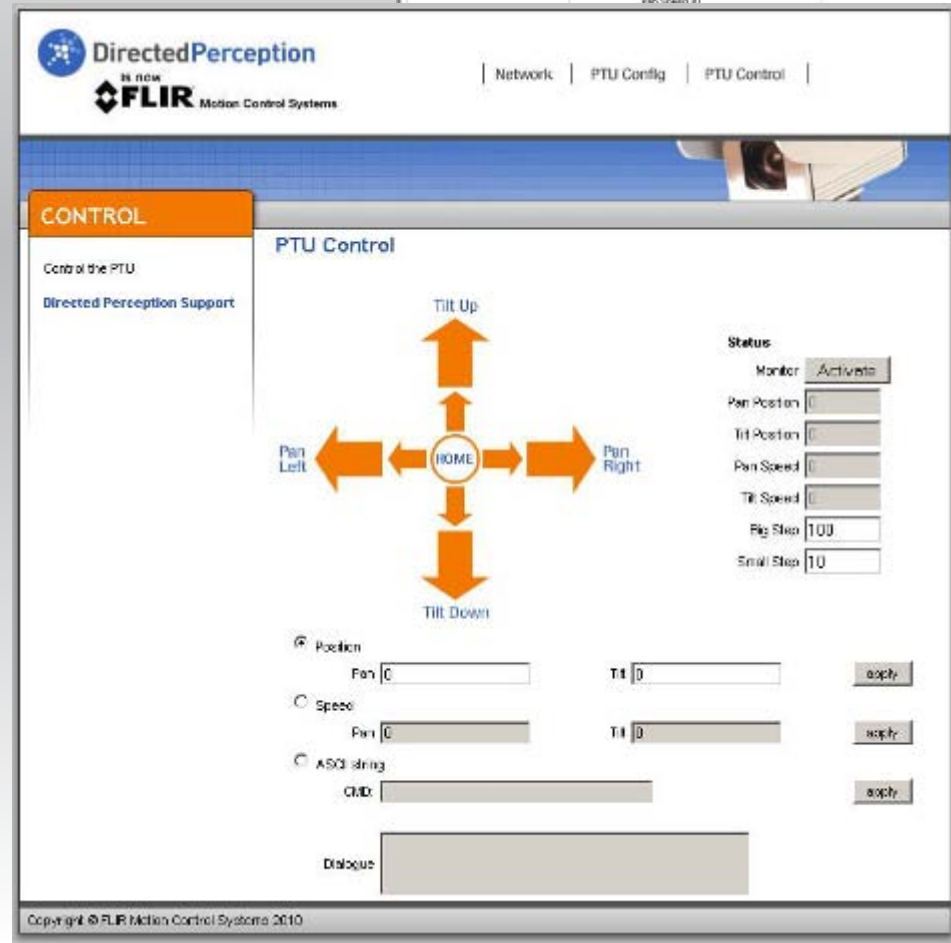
DirectedPerception is now FLIR Motion Control Systems

Network | PTU Config | PTU Control

CONTROL

Control the PTU

Directed Perception Support

PTU Control

Tilt Up

Pan Left

HOME

Pan Right

Tilt Down

Status

Monitor Activate

Pan Position 0

Tilt Position 0

Pan Speed 0

Tilt Speed 0

Big Step 100

Small Step 10

Position

Pan 0

Tilt 0

apply

Speed

Pan 0

Tilt 0

apply

ASCII string

CMD:

apply

Dialogue

Copyright © FLIR Motion Control Systems 2010